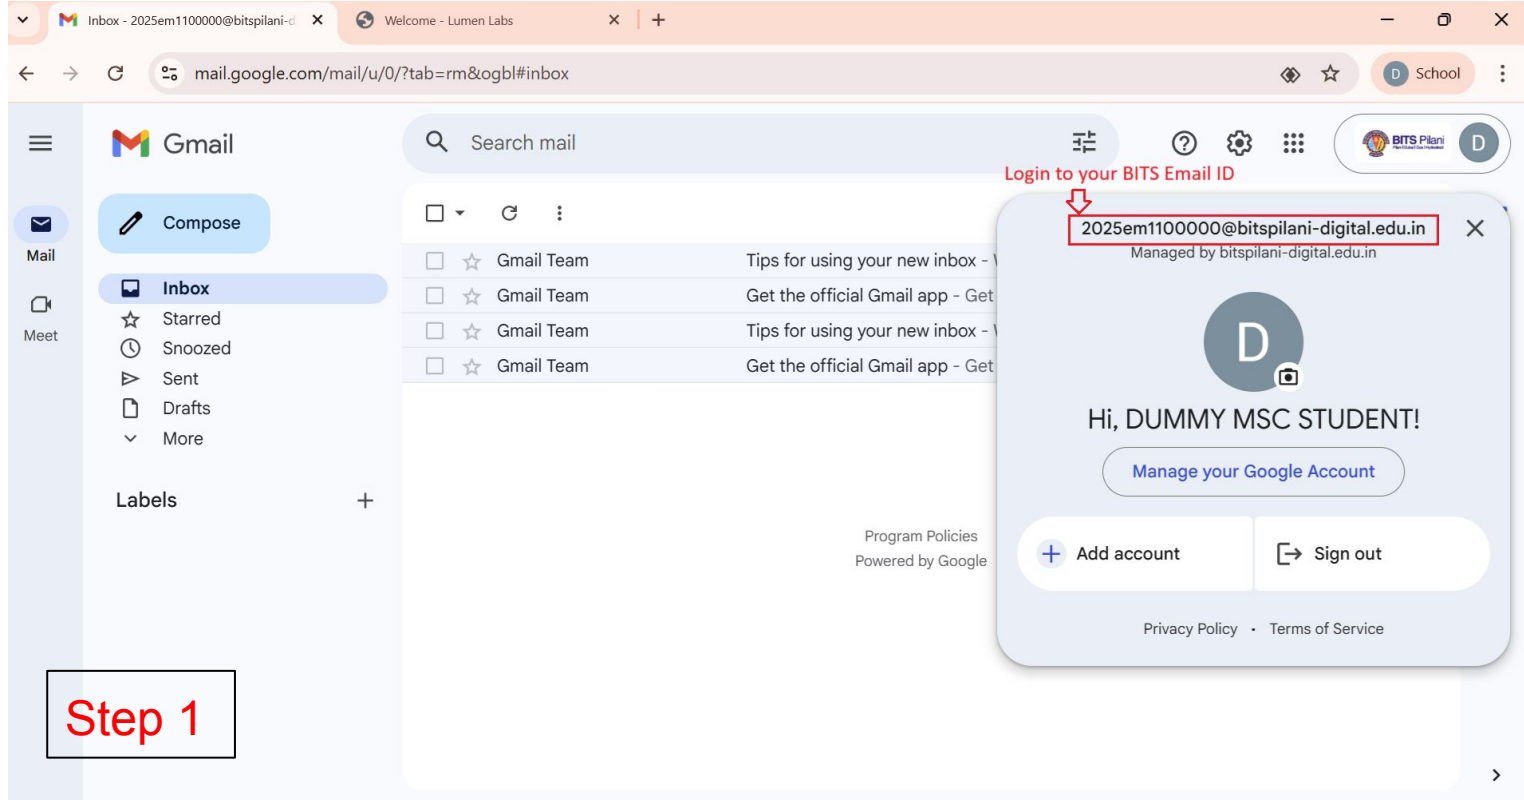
Inbox - 2025em1100000@bitspilani-d
Welcome - Lumen Labs

mail.google.com/mail/u/0/?tab=rm&ogbl#inbox

D School

Gmail

Search mail

BITS Pilani D

Mail
Meet

Compose

Inbox
Starred
Snoozed
Sent
Drafts
More

Labels

Gmail Team Tips for using your new inbox - W
Gmail Team Get the official Gmail app - Get
Gmail Team Tips for using your new inbox - W
Gmail Team Get the official Gmail app - Get

Program Policies
Powered by Google

Login to your BITS Email ID

2025em1100000@bitspilani-digital.edu.in
Managed by bitspilani-digital.edu.in

D

Hi, DUMMY MSC STUDENT!

Manage your Google Account

Add account
Sign out

Privacy Policy · Terms of Service

Step 1